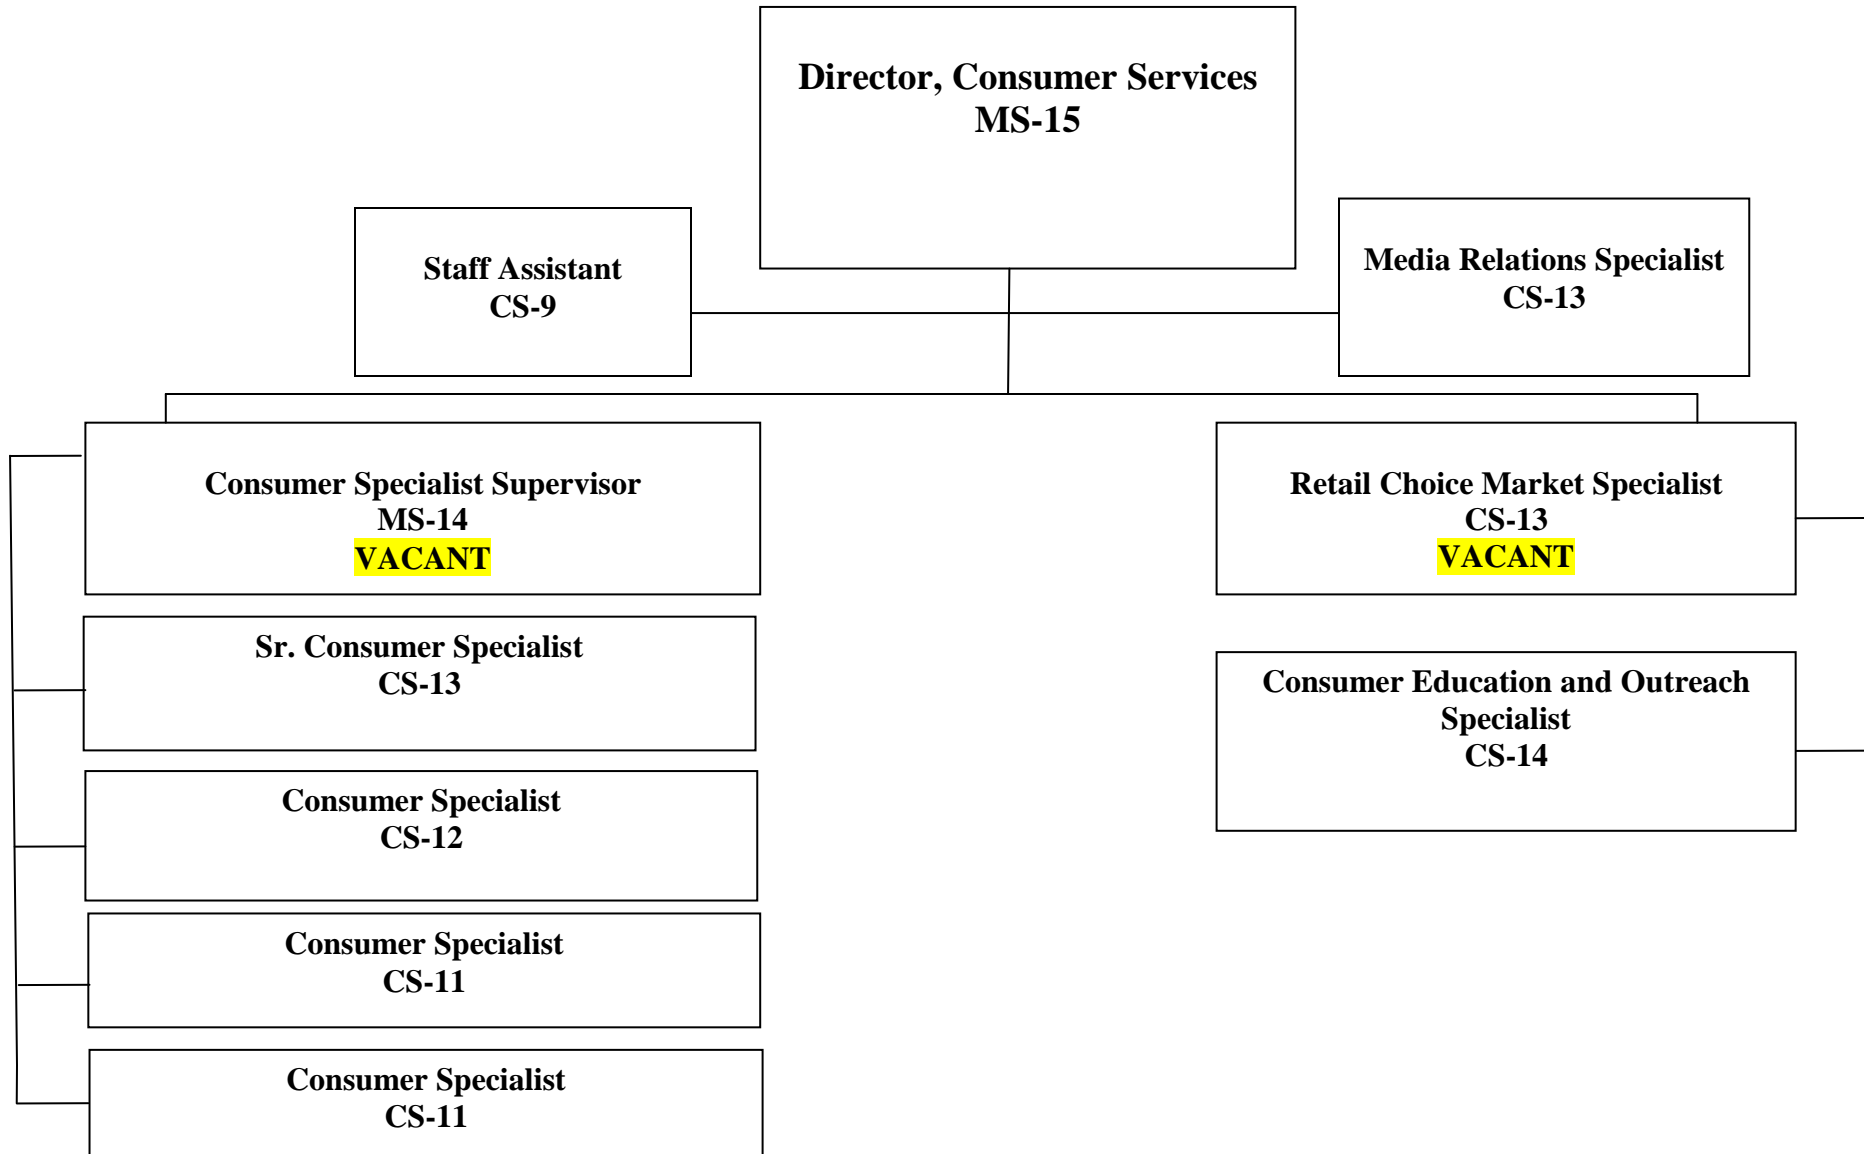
Director, Consumer Services
MS-15

Staff Assistant
CS-9

Media Relations Specialist
CS-13

Consumer Specialist Supervisor
MS-14
VACANT

Sr. Consumer Specialist
CS-13

Consumer Specialist
CS-12

Consumer Specialist
CS-11

Consumer Specialist
CS-11

Retail Choice Market Specialist
CS-13
VACANT

Consumer Education and Outreach Specialist
CS-14